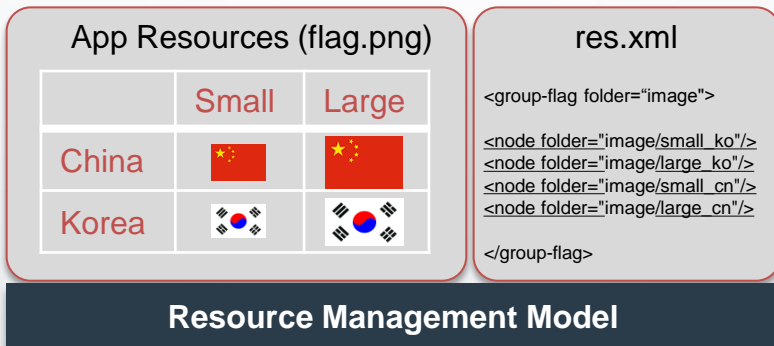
App Resources (flag.png)

| | Small | Large |
|---|---|---|
| China | | |
| Korea | | |

res.xml

<group-flag folder="image">

<node folder="image/small_ko"/>
<node folder="image/large_ko"/>
<node folder="image/small_cn"/>
<node folder="image/large_cn"/>

</group-flag>

Resource Management Model